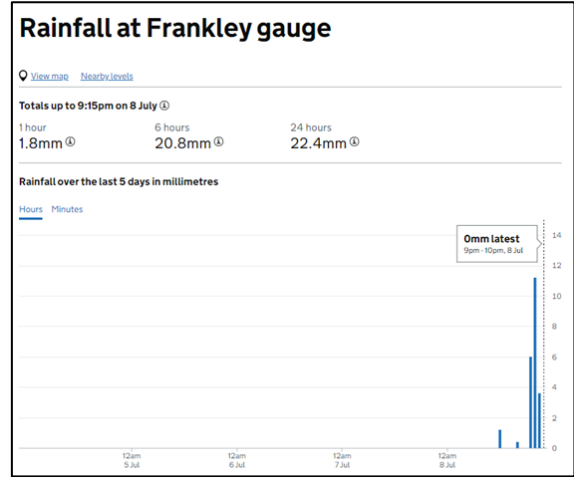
Rainfall at Frankley gauge

View map Nearby levels

Totals up to 9:15pm on 8 July ⓘ

1 hour
1.8mm ⓘ

6 hours
20.8mm ⓘ

24 hours
22.4mm ⓘ

Rainfall over the last 5 days in millimetres

Hours Minutes

0mm latest
9pm - 10pm, 8 Jul

14
12
10
8
6
4
2
0

12am
5 Jul

12am
6 Jul

12am
7 Jul

12am
8 Jul